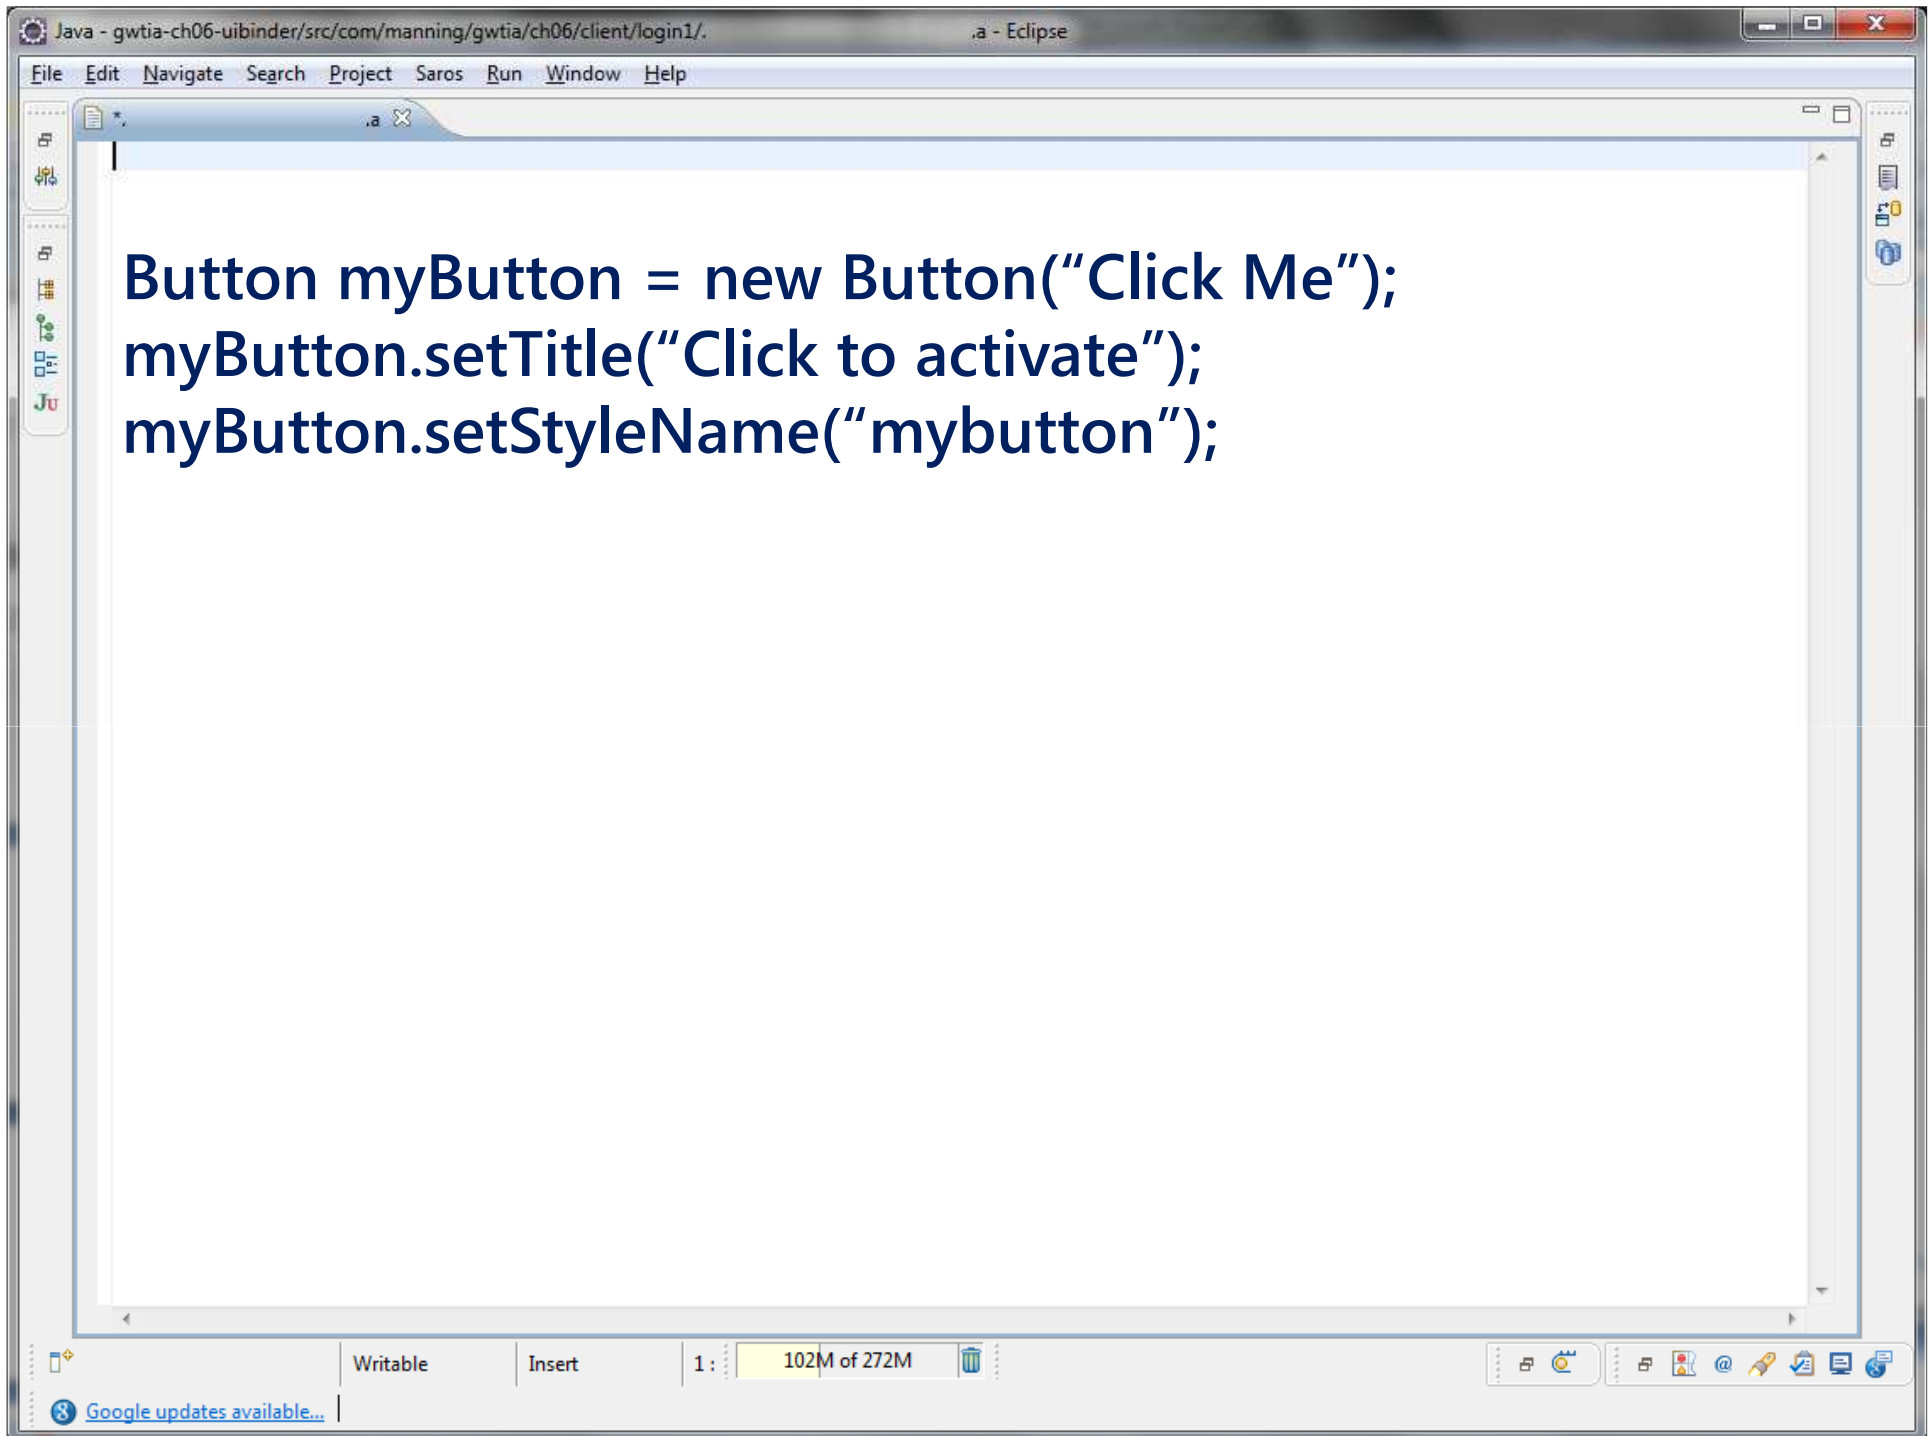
Java - gwtia-ch06-uibinder/src/com/manning/gwtia/ch06/client/login1/.          .a - Eclipse

File Edit Navigate Search Project Saros Run Window Help

*.          .a

Button myButton = new Button(“Click Me”);
myButton.setTitle(“Click to activate”);
myButton.setStyleName(“mybutton”);

Writable | Insert | 1 : | 102M of 272M

Google updates available...